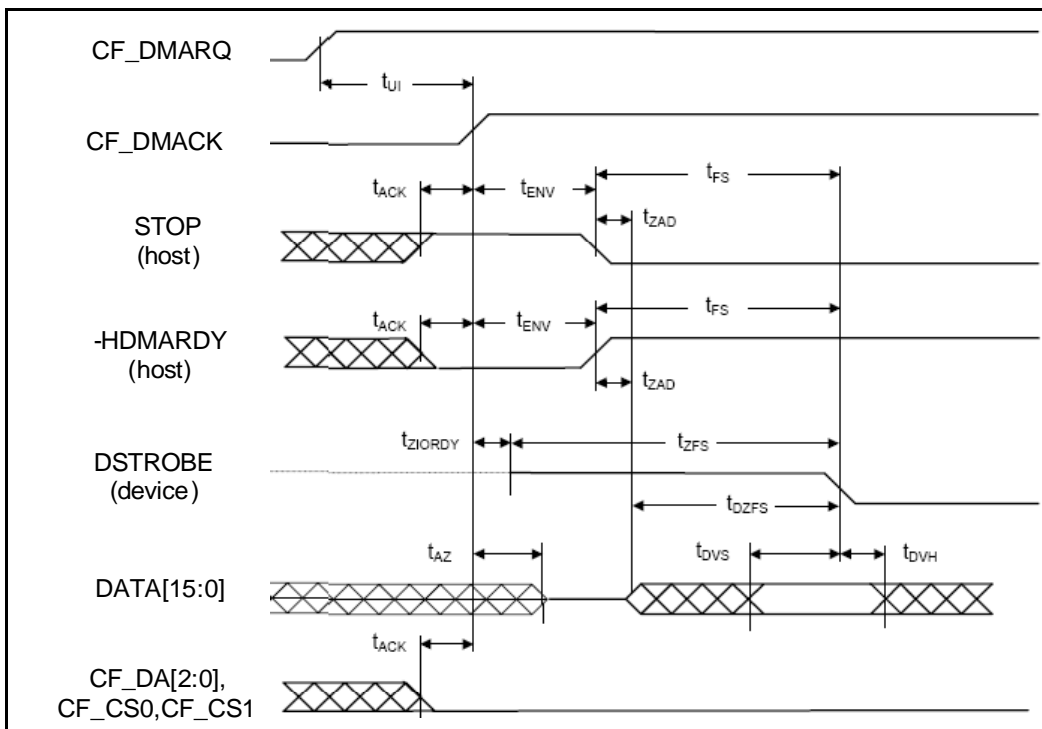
CF_DMARQ

$t_{UI}$

CF_DMACK

$t_{ACK}$ $t_{ENV}$ $t_{FS}$

STOP (host)

$t_{ZAD}$

$t_{ACK}$ $t_{ENV}$ $t_{FS}$

-HDMARDY (host)

$t_{ZAD}$

$t_{ZIORDY}$ $t_{ZFS}$

DSTROBE (device)

$t_{DZFS}$

$t_{AZ}$ $t_{DVS}$ $t_{DVH}$

DATA[15:0]

$t_{ACK}$

CF_DA[2:0], CF_CS0,CF_CS1